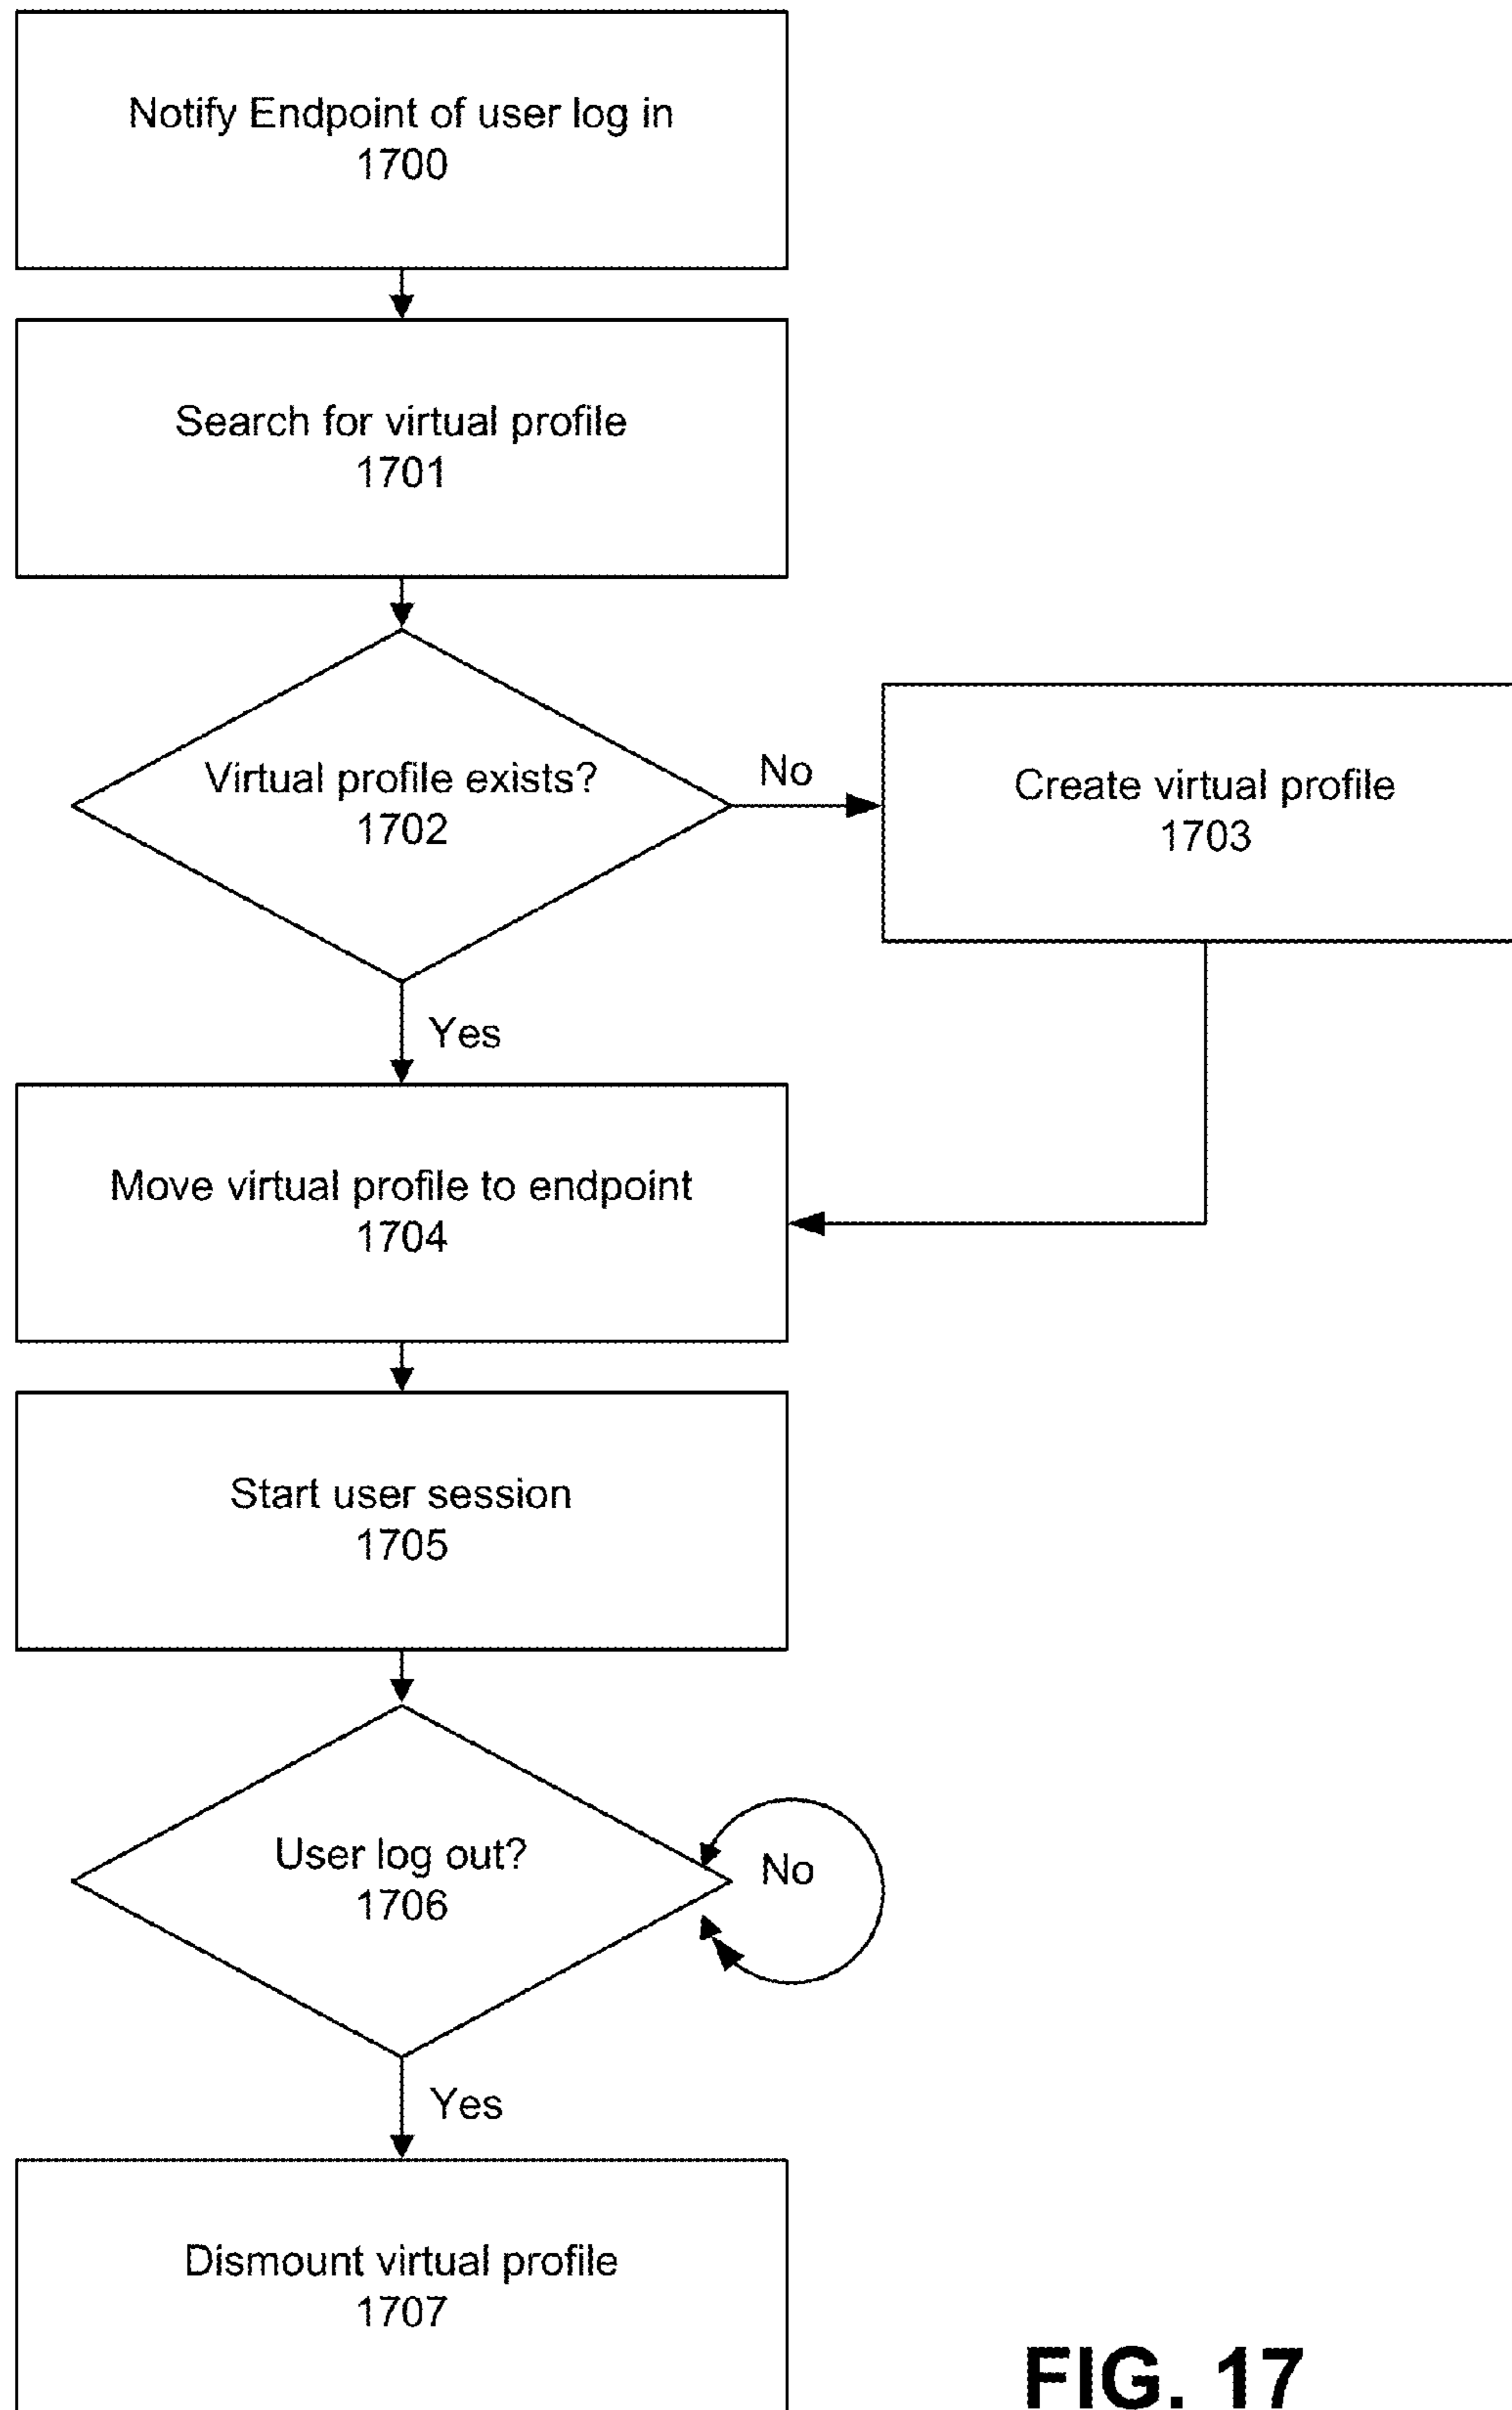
Notify Endpoint of user log in
1700

Search for virtual profile
1701

Virtual profile exists?
1702

No

Create virtual profile
1703

Yes

Move virtual profile to endpoint
1704

Start user session
1705

User log out?
1706

No

Yes

Dismount virtual profile
1707

FIG. 17